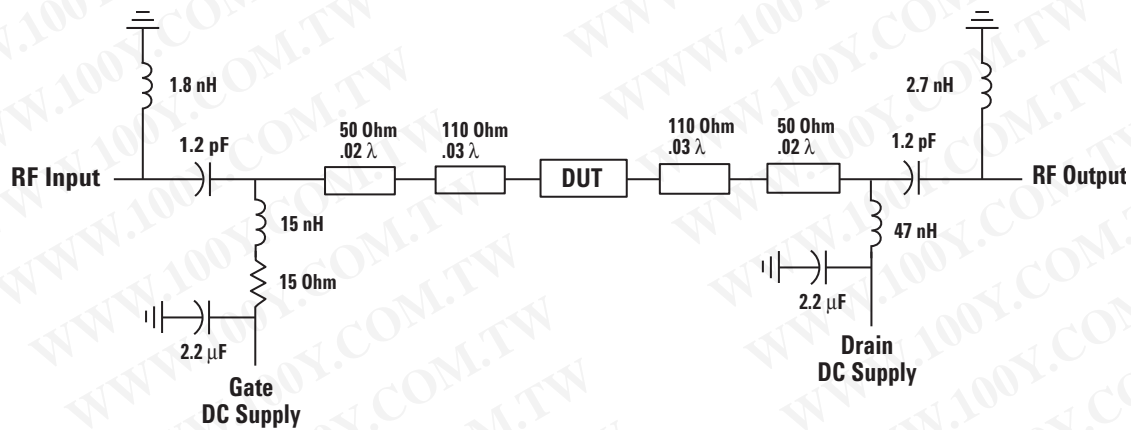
1.8 nH

1.2 pF

RF Input

50 Ohm
.02 $\lambda$

110 Ohm
.03 $\lambda$

DUT

110 Ohm
.03 $\lambda$

50 Ohm
.02 $\lambda$

2.7 nH

1.2 pF

RF Output

15 nH

15 Ohm

2.2 $\mu$F

Gate
DC Supply

47 nH

2.2 $\mu$F

Drain
DC Supply

WWW.100Y.COM.TW